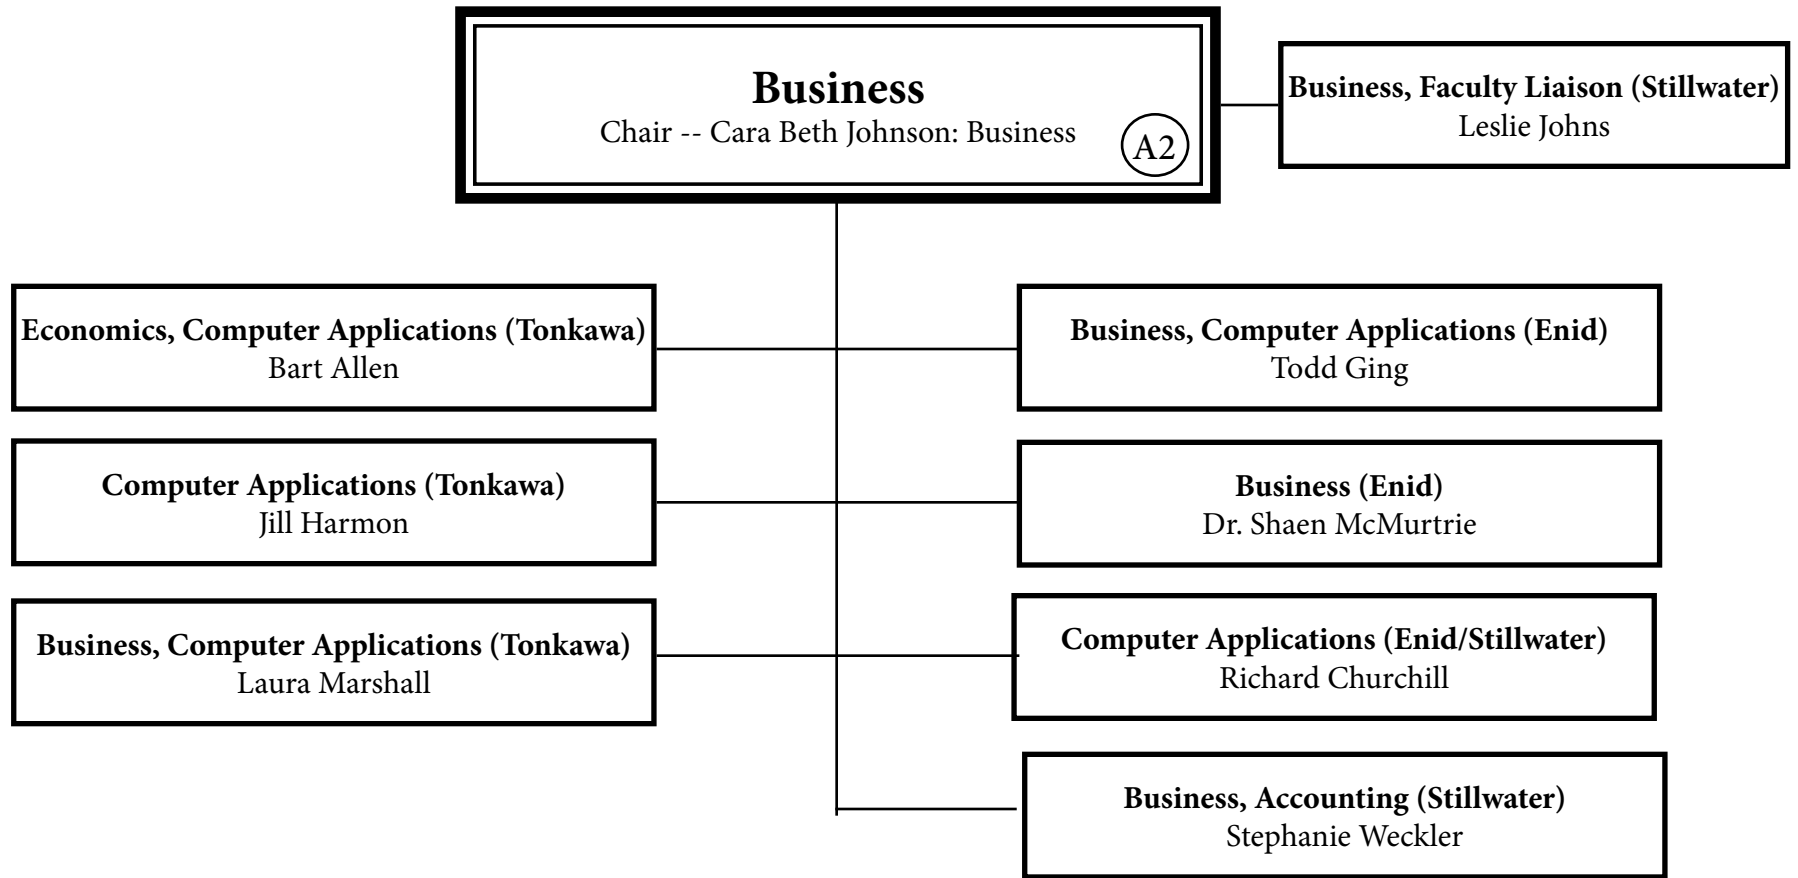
**Business**
Chair -- Cara Beth Johnson: Business
A2

**Business, Faculty Liaison (Stillwater)**
Leslie Johns

**Economics, Computer Applications (Tonkawa)**
Bart Allen

**Business, Computer Applications (Enid)**
Todd Ging

**Computer Applications (Tonkawa)**
Jill Harmon

**Business (Enid)**
Dr. Shaen McMurtrie

**Business, Computer Applications (Tonkawa)**
Laura Marshall

**Computer Applications (Enid/Stillwater)**
Richard Churchill

**Business, Accounting (Stillwater)**
Stephanie Weckler